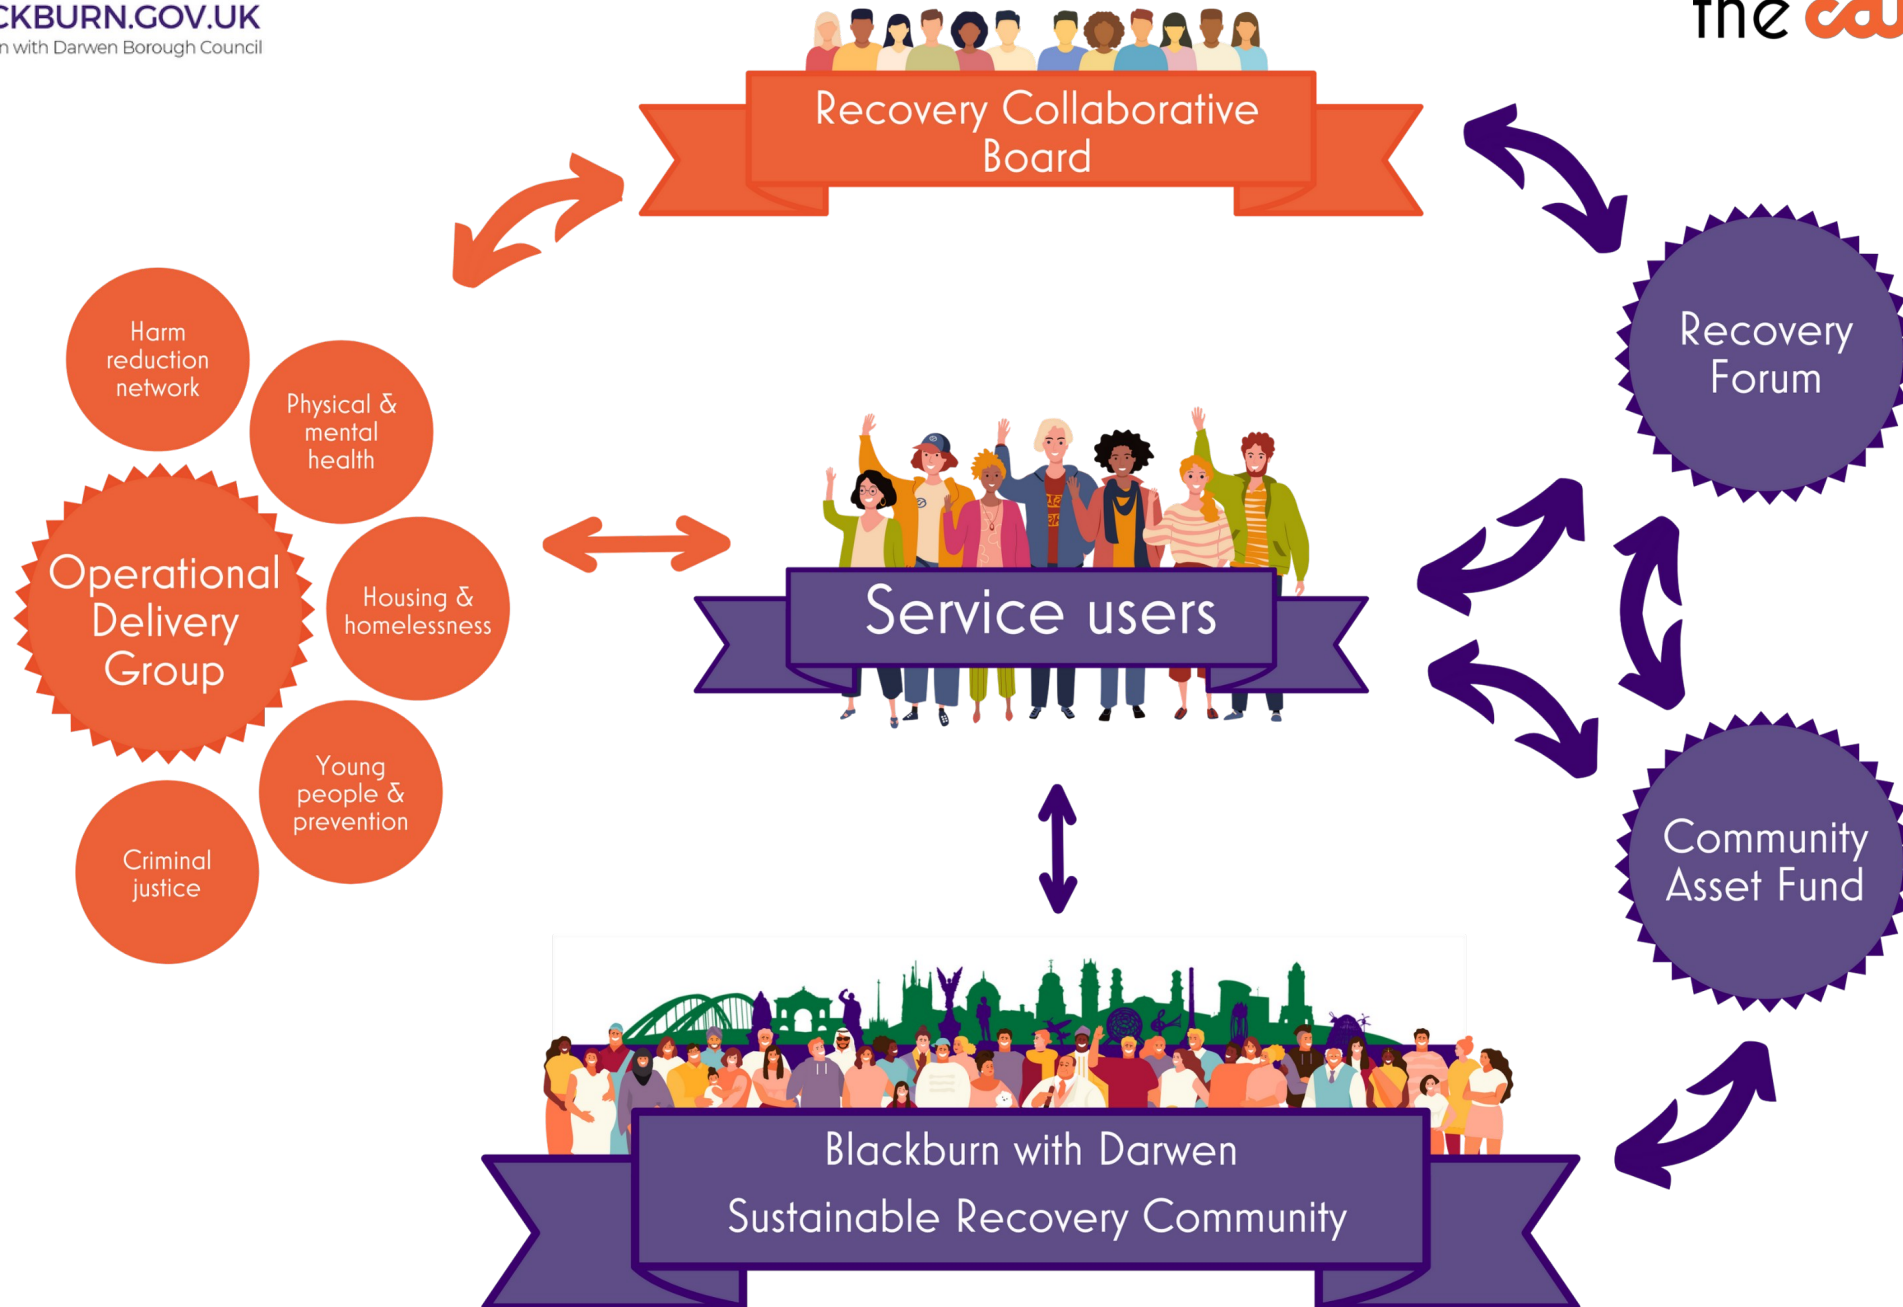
CKBURN.GOV.UK
n with Darwen Borough Council

The ca

Recovery Collaborative Board

Recovery Forum

Harm reduction network

Physical & mental health

Operational Delivery Group

Housing & homelessness

Young people & prevention

Criminal justice

Service users

Community Asset Fund

Blackburn with Darwen
Sustainable Recovery Community